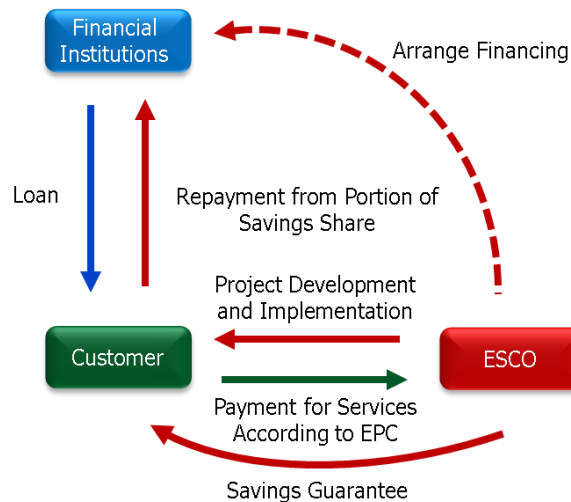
Financial Institutions

Arrange Financing

Loan

Repayment from Portion of Savings Share

Project Development and Implementation

Customer

ESCO

Payment for Services According to EPC

Savings Guarantee